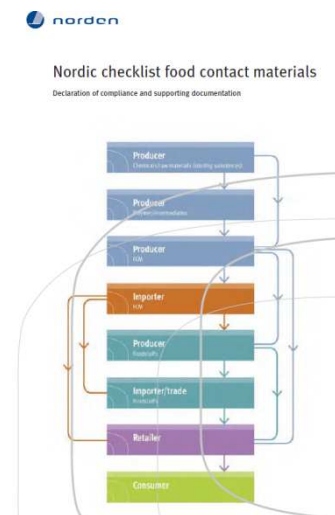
norden

Nordic checklist food contact materials

Declaration of compliance and supporting documentation

Producer
Chemical and raw materials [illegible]

Producer
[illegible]

Producer
FCM

Importer
FCM

Producer
Foodstuffs

Importer/trade
Foodstuffs

Retailer

Consumer